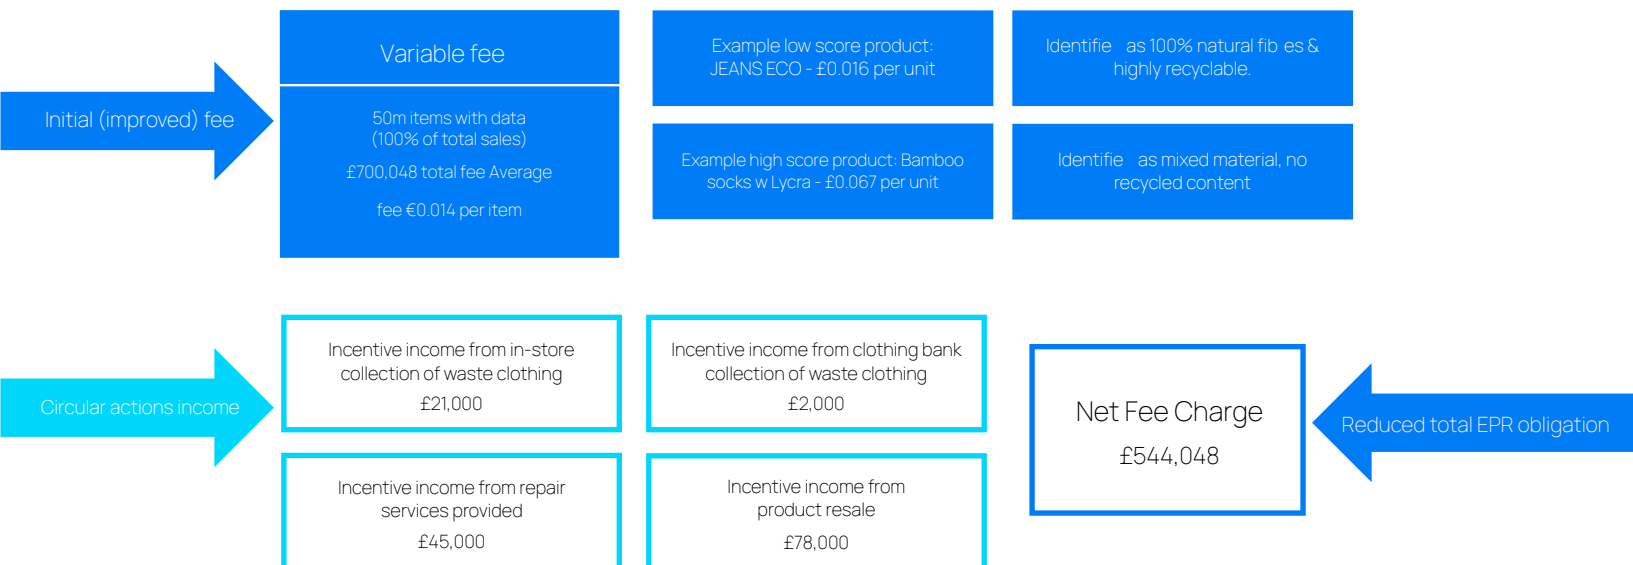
Initial (improved) fee

Variable fee

50m items with data
(100% of total sales)

£700,048 total fee Average

fee €0.014 per item

Example low score product: JEANS ECO - £0.016 per unit

Identifie as 100% natural fib es & highly recyclable.

Example high score product: Bamboo socks w Lycra - £0.067 per unit

Identifie as mixed material, no recycled content

Circular actions income

Incentive income from in-store collection of waste clothing
£21,000

Incentive income from clothing bank collection of waste clothing
£2,000

Net Fee Charge
£544,048

Reduced total EPR obligation

Incentive income from repair services provided
£45,000

Incentive income from product resale
£78,000